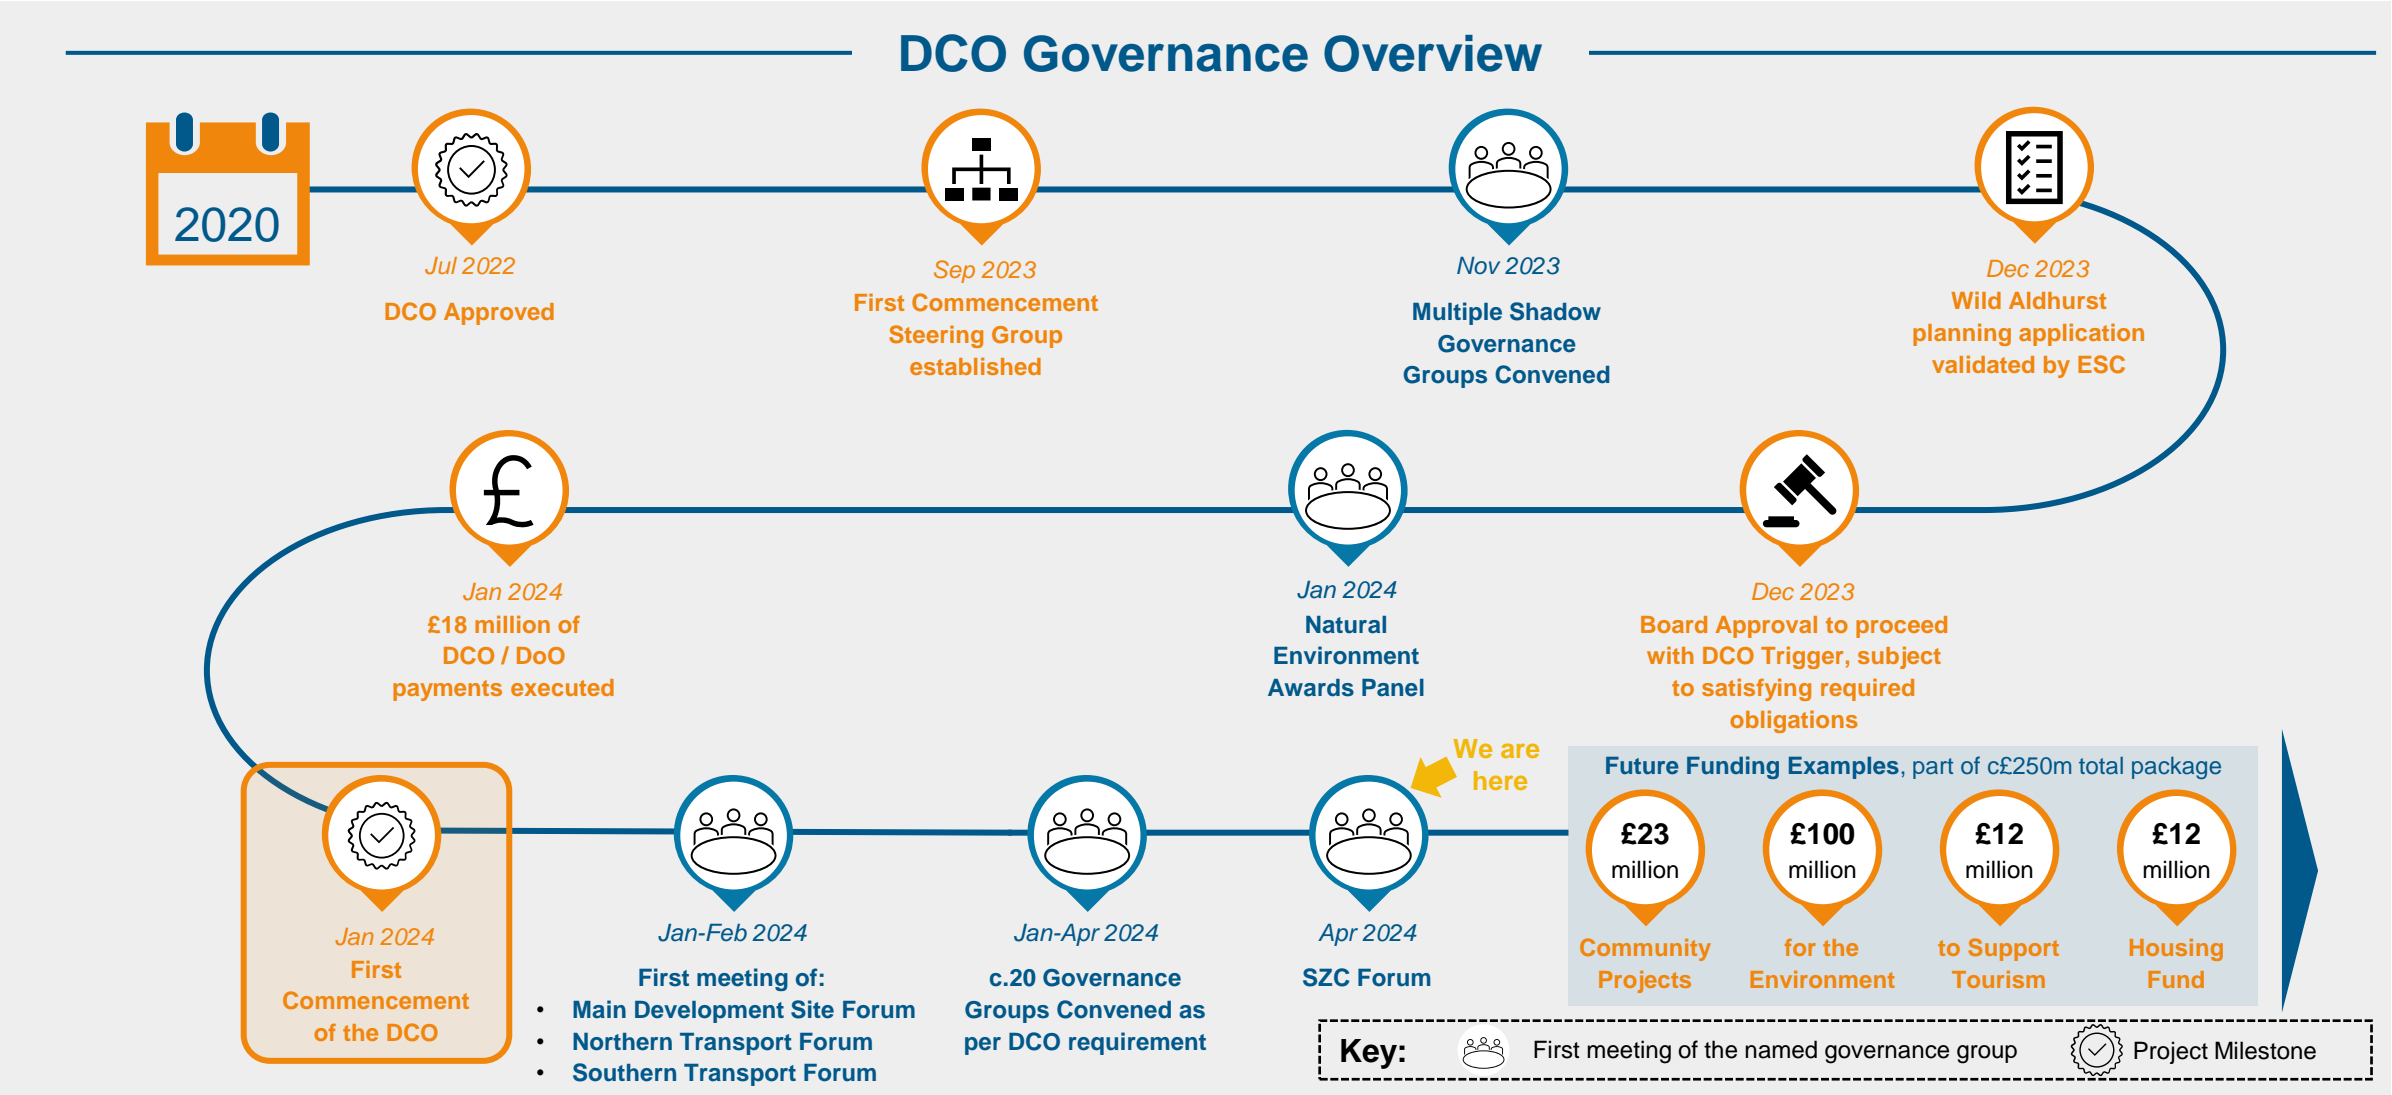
DCO Governance Overview

2020

Jul 2022
DCO Approved

Sep 2023
First Commencement Steering Group established

Nov 2023
Multiple Shadow Governance Groups Convened

Dec 2023
Wild Aldhurst planning application validated by ESC

Dec 2023
Board Approval to proceed with DCO Trigger, subject to satisfying required obligations

Jan 2024
Natural Environment Awards Panel

Jan 2024
£18 million of DCO / DoO payments executed

Jan 2024
First Commencement of the DCO

Jan-Feb 2024
First meeting of:
• Main Development Site Forum
• Northern Transport Forum
• Southern Transport Forum

Jan-Apr 2024
c.20 Governance Groups Convened as per DCO requirement

We are here

Apr 2024
SZC Forum

Future Funding Examples, part of c£250m total package

£23 million
Community Projects

£100 million
for the Environment

£12 million
to Support Tourism

£12 million
Housing Fund

Key: First meeting of the named governance group Project Milestone